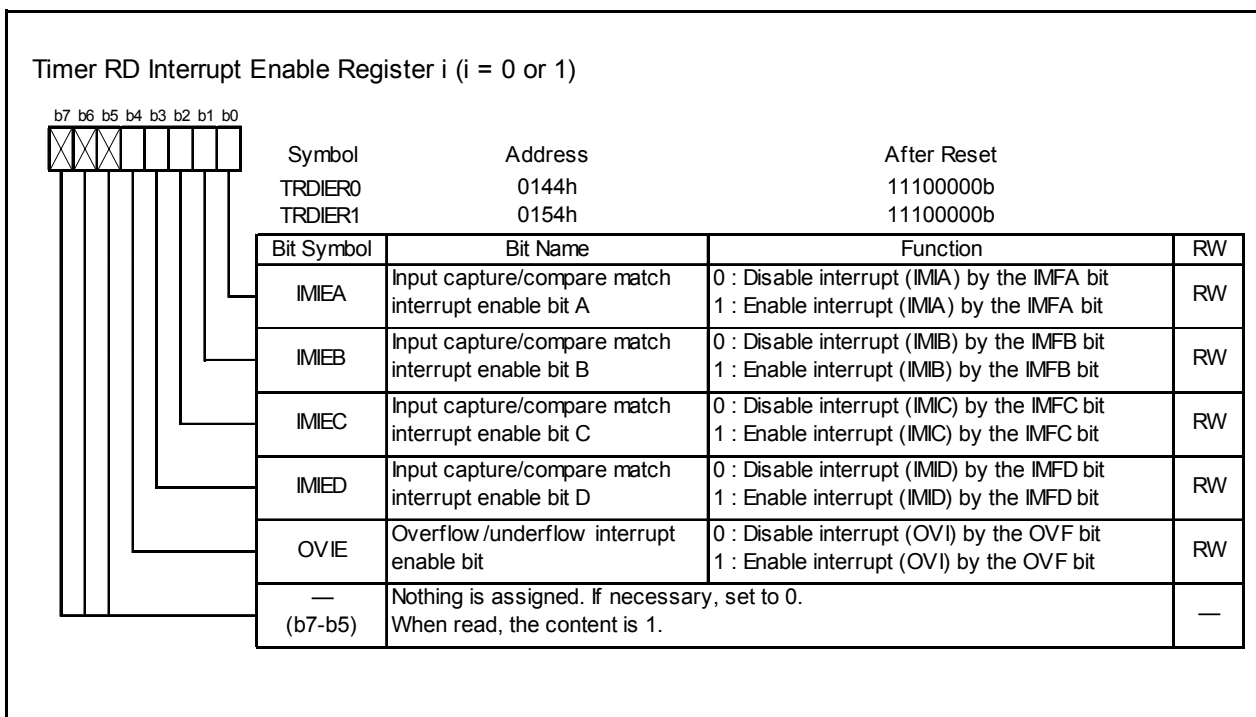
Timer RD Interrupt Enable Register i (i = 0 or 1)

b7 b6 b5 b4 b3 b2 b1 b0

| Symbol | Address | After Reset |
|---|---|---|
| TRDIER0 | 0144h | 11100000b |
| TRDIER1 | 0154h | 11100000b |

| Bit Symbol | Bit Name | Function | RW |
|---|---|---|---|
| IMIEA | Input capture/compare match interrupt enable bit A | 0 : Disable interrupt (IMIA) by the IMFA bit<br>1 : Enable interrupt (IMIA) by the IMFA bit | RW |
| IMIEB | Input capture/compare match interrupt enable bit B | 0 : Disable interrupt (IMIB) by the IMFB bit<br>1 : Enable interrupt (IMIB) by the IMFB bit | RW |
| IMIEC | Input capture/compare match interrupt enable bit C | 0 : Disable interrupt (IMIC) by the IMFC bit<br>1 : Enable interrupt (IMIC) by the IMFC bit | RW |
| IMIED | Input capture/compare match interrupt enable bit D | 0 : Disable interrupt (IMID) by the IMFD bit<br>1 : Enable interrupt (IMID) by the IMFD bit | RW |
| OVIE | Overflow /underflow interrupt enable bit | 0 : Disable interrupt (OVI) by the OVF bit<br>1 : Enable interrupt (OVI) by the OVF bit | RW |
| —<br>(b7-b5) | Nothing is assigned. If necessary, set to 0.<br>When read, the content is 1. | | — |